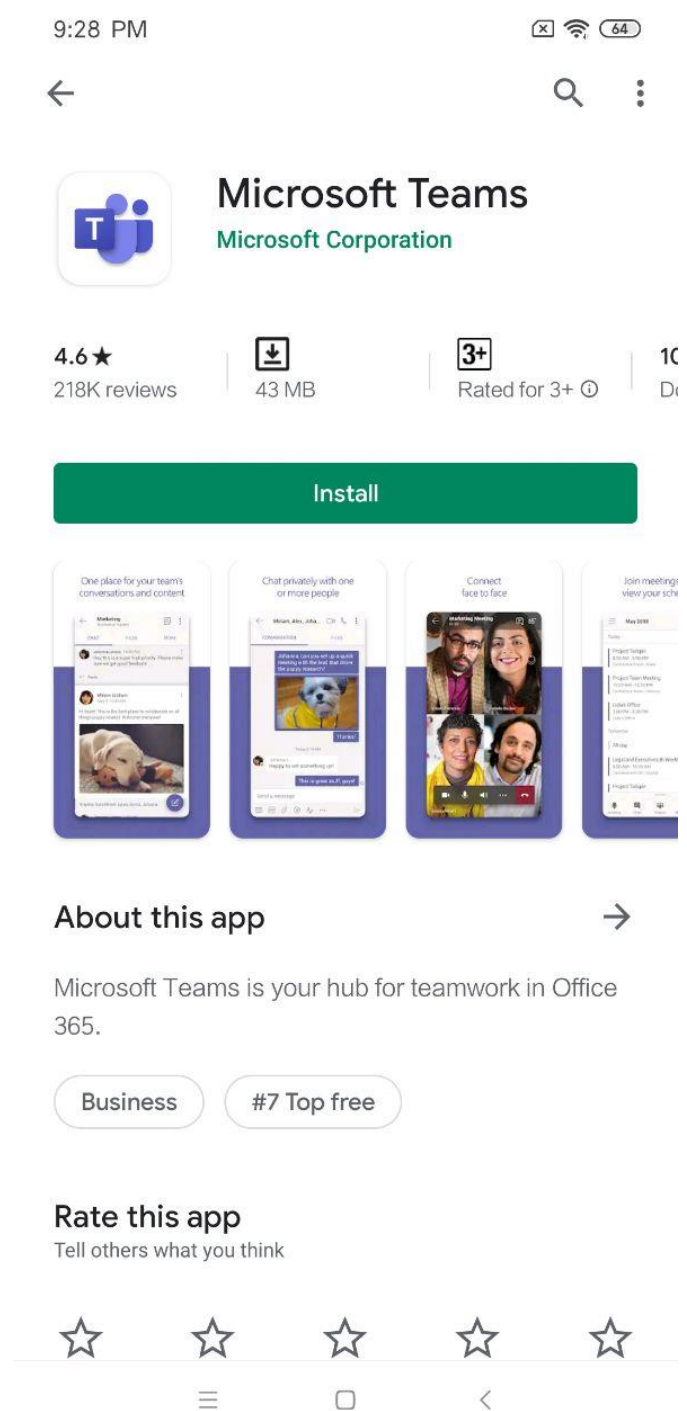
9:28 PM

64

Microsoft Teams
Microsoft Corporation

4.6★
218K reviews

43 MB

3+
Rated for 3+ ⓘ

1C
Do

Install

One place for your team's conversations and content

Chat privately with one or more people

Connect face to face

Join meetings view your sche

About this app →

Microsoft Teams is your hub for teamwork in Office 365.

Business

#7 Top free

Rate this app
Tell others what you think